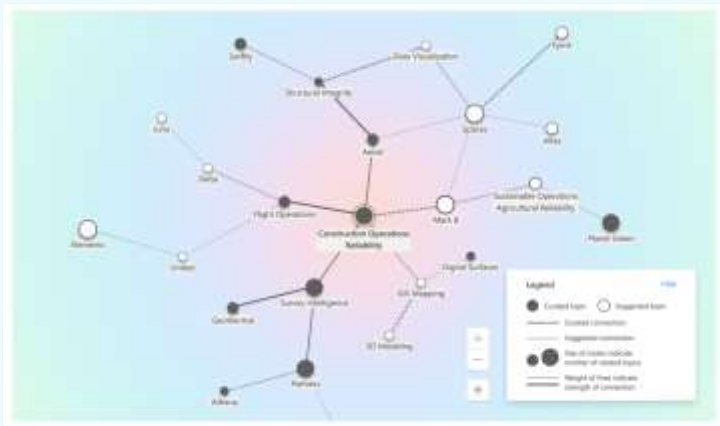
Safety

Data Visualization

Hybrid

Structural Integrity

Lidar

Sphere

Alloy

Delta

Aerial

Flight Operations

Sustainable Operations
Agricultural Reliability

Construction Operations
Reliability

Mark II

Planet Tower

Elements

Unified

Digital Surfaces

Survey Intelligence

GIS Mapping

Geotechnical

3D Modeling

Railways

Alliance

Legend

Hide

Curated topic

Suggested topic

Curated connection

Suggested connection

Size of nodes indicate number of curated topics

Weight of lines indicate strength of connection

+

−